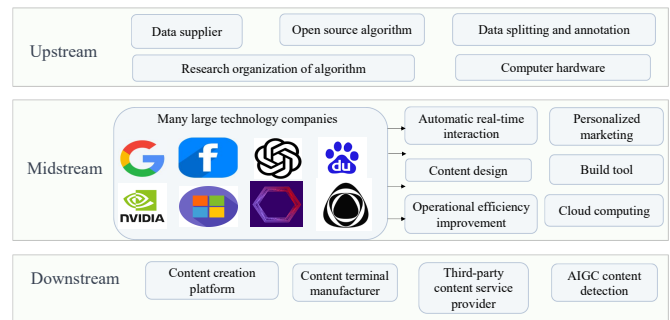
Upstream

Data supplier

Open source algorithm

Data splitting and annotation

Research organization of algorithm

Computer hardware

Midstream

Many large technology companies

NVIDIA

Automatic real-time interaction

Personalized marketing

Content design

Build tool

Operational efficiency improvement

Cloud computing

Downstream

Content creation platform

Content terminal manufacturer

Third-party content service provider

AIGC content detection